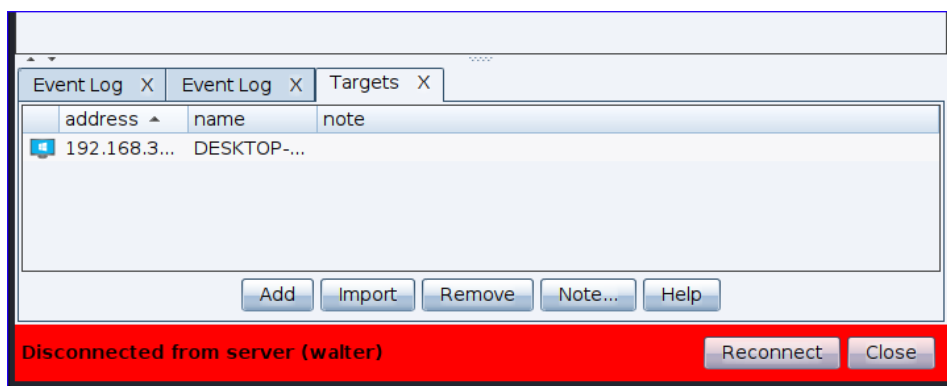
Event Log X Event Log X Targets X

| | address ▲ | name | note |
|---|---|---|---|
| | 192.168.3... | DESKTOP-... | |

Add Import Remove Note... Help

Disconnected from server (walter)

Reconnect Close